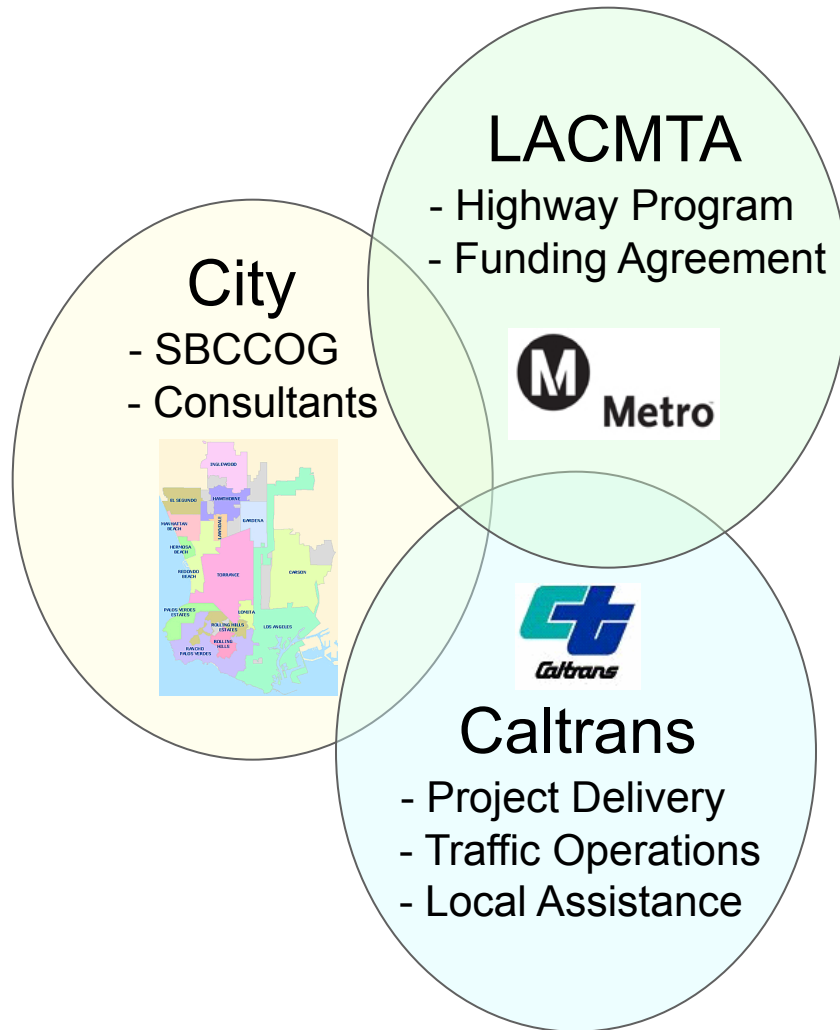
LACMTA
- Highway Program
- Funding Agreement

M Metro

City
- SBCCOG
- Consultants

INGLEWOOD
EL SEGUNDO
HAWTHORNE
MANHATTAN BEACH
LAWNDALE
GARDENA
HERMOSA BEACH
REDONDO BEACH
TORRANCE
CARSON
PALOS VERDES ESTATES
LOMITA
ROLLING HILLS ESTATES
LOS ANGELES
RANCHO PALOS VERDES
ROLLING HILLS

Caltrans

Caltrans
- Project Delivery
- Traffic Operations
- Local Assistance